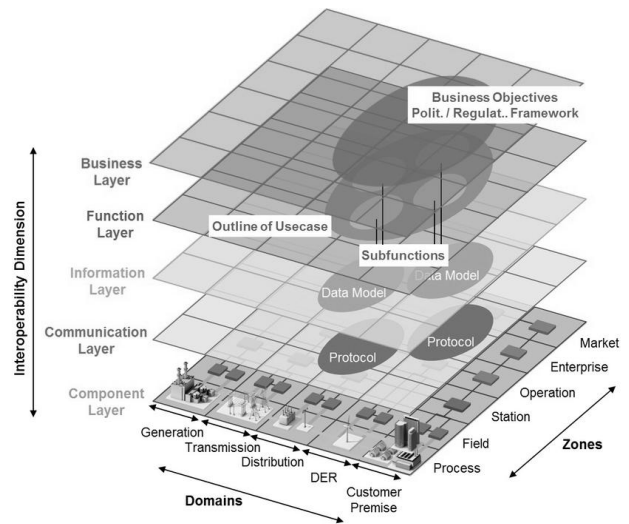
Business Objectives
Polit. / Regulat.. Framework

Interoperability Dimension

Business Layer

Function Layer

Outline of Usecase

Subfunctions

Information Layer

Data Model

Data Model

Communication Layer

Protocol

Protocol

Component Layer

Market
Enterprise
Operation
Station
Field
Process

Zones

Generation
Transmission
Distribution
DER
Customer Premise

Domains